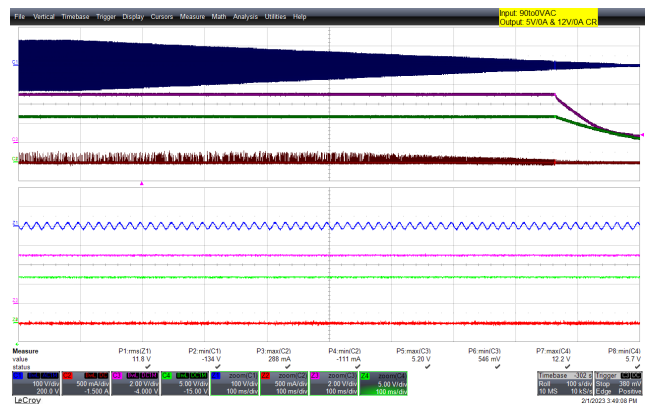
File Vertical Timebase Trigger Display Cursors Measure Math Analysis Utilities Help

Input: 90to0VAC
Output: 5V/0A & 12V/0A CR

Measure
value
status

P1:rms(Z1) 11.8 V ✓
P2:min(C1) -134 V ✓
P3:max(C2) 288 mA ✓
P4:min(C2) -111 mA ✓
P5:max(C3) 5.20 V ✓
P6:min(C3) 546 mV ✓
P7:max(C4) 12.2 V ✓
P8:min(C4) 5.7 V ✓

C1 100 V/div 200 V
C2 500 mA/div -1.500 A
C3 2.00 V/div -4.000 V
C4 5.00 V/div -15.00 V
Z1 zoom(C1) 100 V/div 100 ms/div
Z2 zoom(C2) 500 mA/div 100 ms/div
Z3 zoom(C3) 2.00 V/div 100 ms/div
Z4 zoom(C4) 5.00 V/div 100 ms/div

Timebase -302 s Roll 100 s/div 10 MS 10 kS/s
Trigger C1 DC Stop 380 mV Edge Positive

LeCroy
2/1/2023 3:49:08 PM